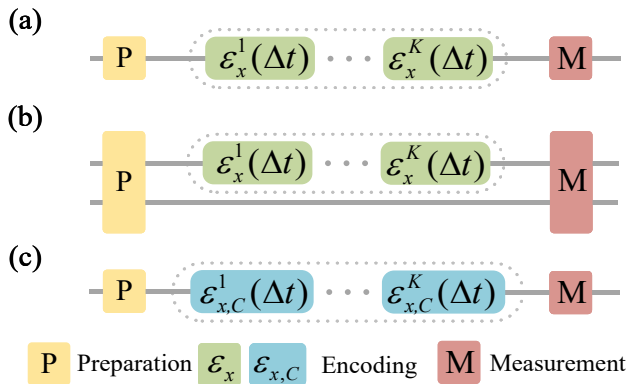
(a)

P $\varepsilon_x^1(\Delta t)$ · · · $\varepsilon_x^K(\Delta t)$ M

(b)

P $\varepsilon_x^1(\Delta t)$ · · · $\varepsilon_x^K(\Delta t)$ M

(c)

P $\varepsilon_{x,C}^1(\Delta t)$ · · · $\varepsilon_{x,C}^K(\Delta t)$ M

P Preparation $\varepsilon_x$ $\varepsilon_{x,C}$ Encoding M Measurement